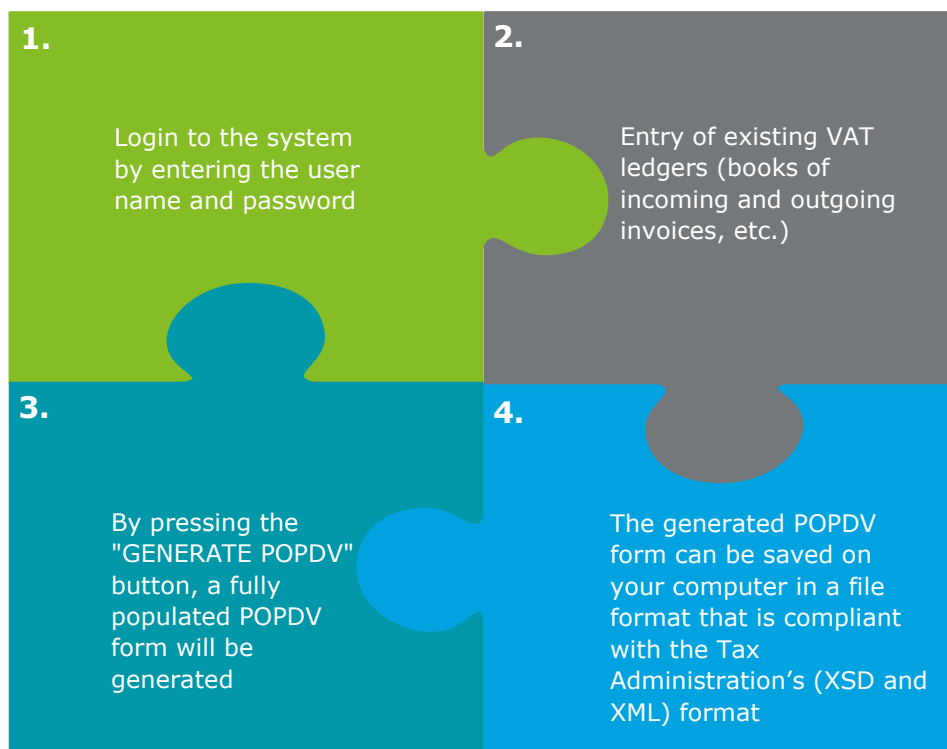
1.

Login to the system by entering the user name and password

2.

Entry of existing VAT ledgers (books of incoming and outgoing invoices, etc.)

3.

By pressing the "GENERATE POPDV" button, a fully populated POPDV form will be generated

4.

The generated POPDV form can be saved on your computer in a file format that is compliant with the Tax Administration’s (XSD and XML) format